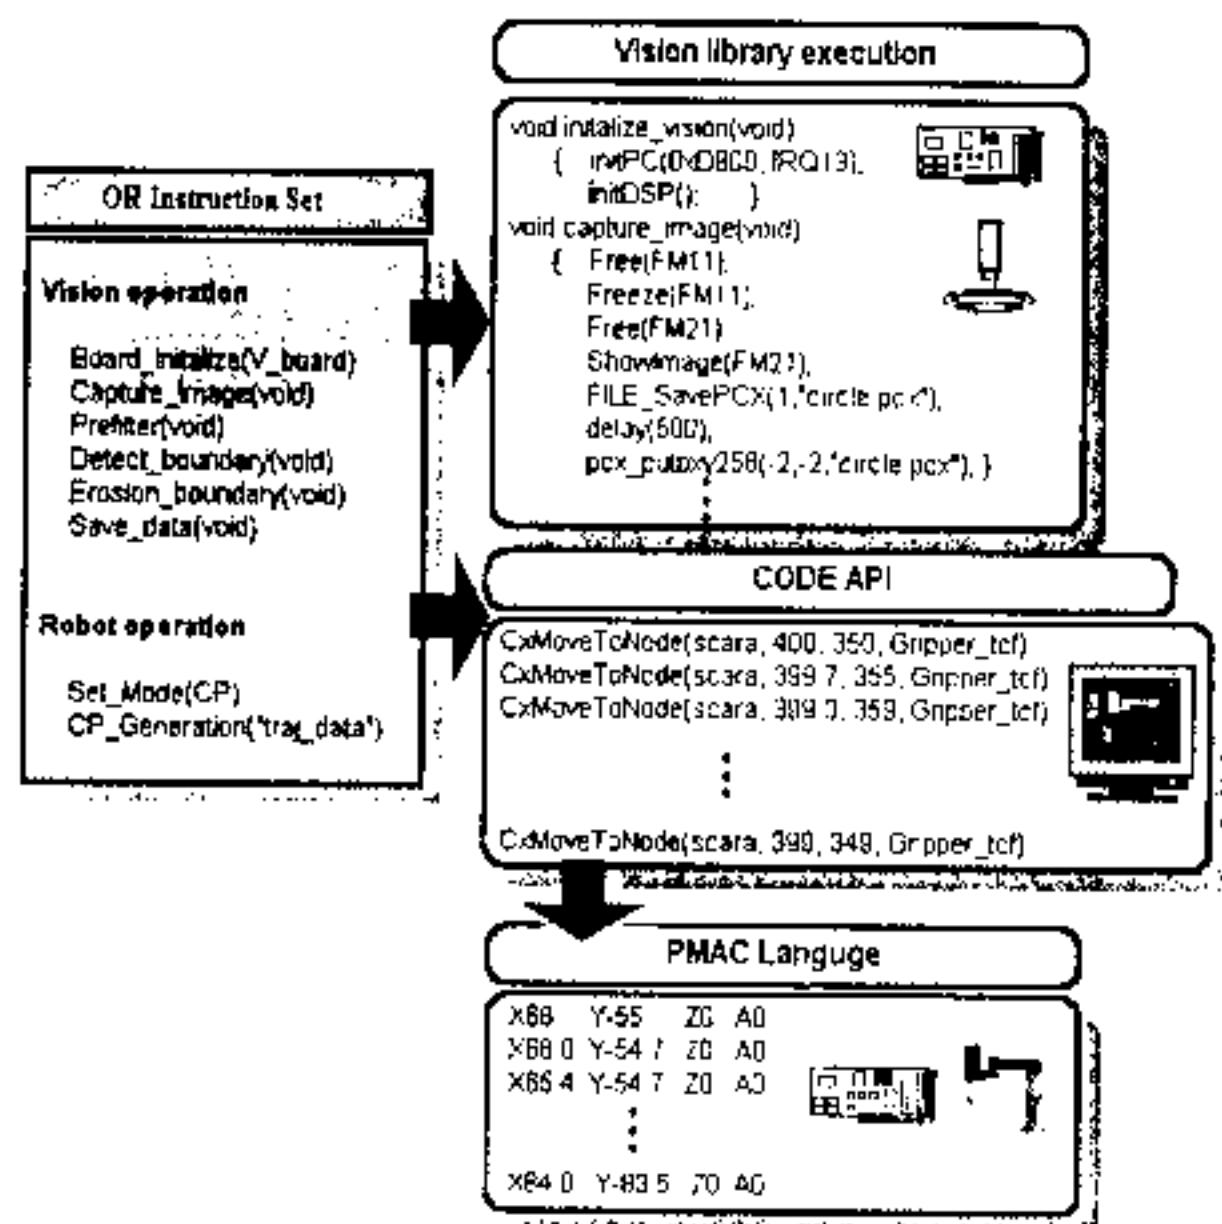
OR Instruction Set

Vision operation

Board_Initialize(V_board)
Capture_Image(void)
Prefilter(void)
Detect_boundary(void)
Erosion_boundary(void)
Save_data(void)

Robot operation

Set_Mode(CP)
CP_Generation("traj_data")

Vision library execution

void intialize_vision(void)
{ initPC(0xD800, IRQ13);
initDSP(); }
void capture_image(void)
{ Free(FM11);
Freeze(FM11);
Free(FM21);
ShowImage(FM21);
FILE_SavePCX(1,"circle.pcx");
delay(500);
pcx_putxy258(-2,-2,"circle.pcx"); }

CODE API

CxMoveToNode(scara, 400, 350, Gripper_tcf)
CxMoveToNode(scara, 399.7, 355, Gripper_tcf)
CxMoveToNode(scara, 399.0, 359, Gripper_tcf)

CxMoveToNode(scara, 390, 348, Gripper_tcf)

PMAC Languge

X68 Y-55 Z0 A0
X68.0 Y-54.7 Z0 A0
X66.4 Y-54.7 Z0 A0

X64.0 Y-83.5 Z0 A0